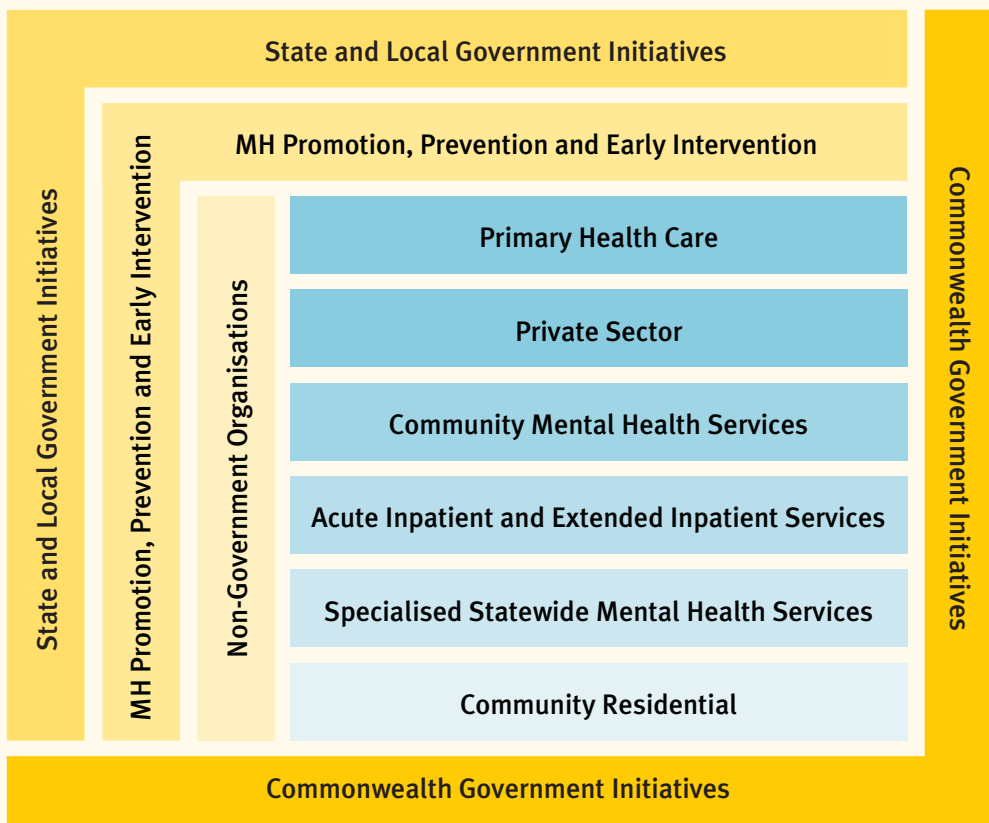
State and Local Government Initiatives

State and Local Government Initiatives

MH Promotion, Prevention and Early Intervention

MH Promotion, Prevention and Early Intervention

Non-Government Organisations

Primary Health Care

Private Sector

Community Mental Health Services

Acute Inpatient and Extended Inpatient Services

Specialised Statewide Mental Health Services

Community Residential

Commonwealth Government Initiatives

Commonwealth Government Initiatives